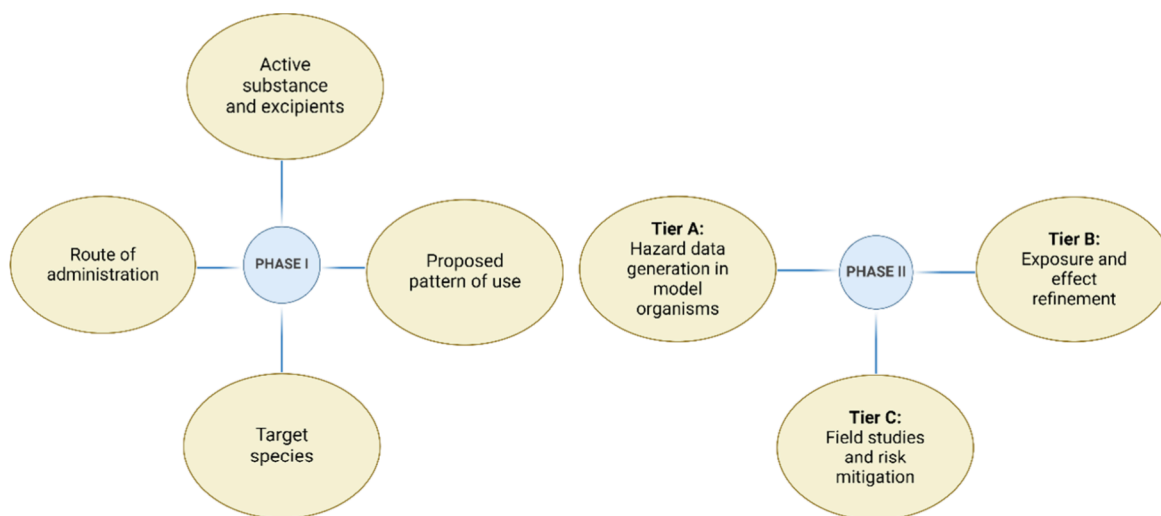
Active substance and excipients

Route of administration

PHASE I

Proposed pattern of use

Target species

Tier A: Hazard data generation in model organisms

PHASE II

Tier B: Exposure and effect refinement

Tier C: Field studies and risk mitigation